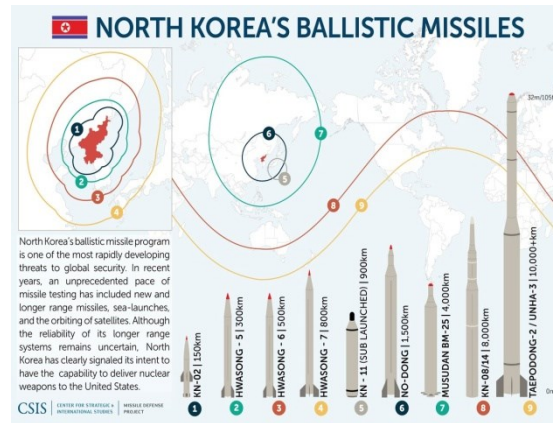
NORTH KOREA'S BALLISTIC MISSILES

1
2
3
4

6
5
7
8
9

32m/105f

North Korea's ballistic missile program is one of the most rapidly developing threats to global security. In recent years, an unprecedented pace of missile testing has included new and longer range missiles, sea-launches, and the orbiting of satellites. Although the reliability of its longer range systems remains uncertain, North Korea has clearly signaled its intent to have the capability to deliver nuclear weapons to the United States.

CSIS | CENTER FOR STRATEGIC & INTERNATIONAL STUDIES | MISSILE DEFENSE PROJECT

KN-02 | 150km
1
HWASONG - 5 | 300km
2
HWASONG - 6 | 500km
3
HWASONG - 7 | 800km
4
KN - 11 (SUB LAUNCHED) | 900km
5
NO-DONG | 1,500km
6
MUSUDAN BM-25 | 4,000km
7
KN-08/14 | 8,000km
8
TAEPODONG-2 / UNHA-3 | 10,000+km
9